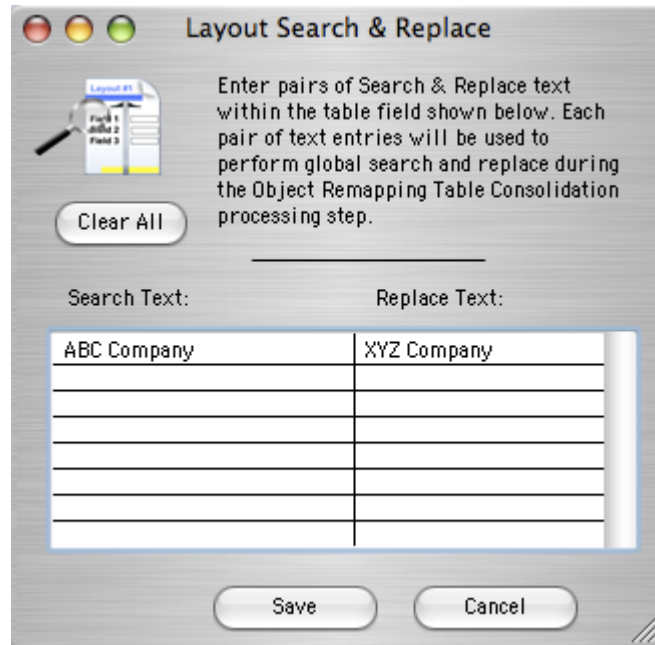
Layout Search & Replace

Layout #1
Field 1
Field 2
Field 3

Enter pairs of Search & Replace text within the table field shown below. Each pair of text entries will be used to perform global search and replace during the Object Remapping Table Consolidation processing step.

Clear All

Search Text:

Replace Text:

| Search Text | Replace Text |
|---|---|
| ABC Company | XYZ Company |
| | |
| | |
| | |
| | |
| | |
| | |

Save

Cancel